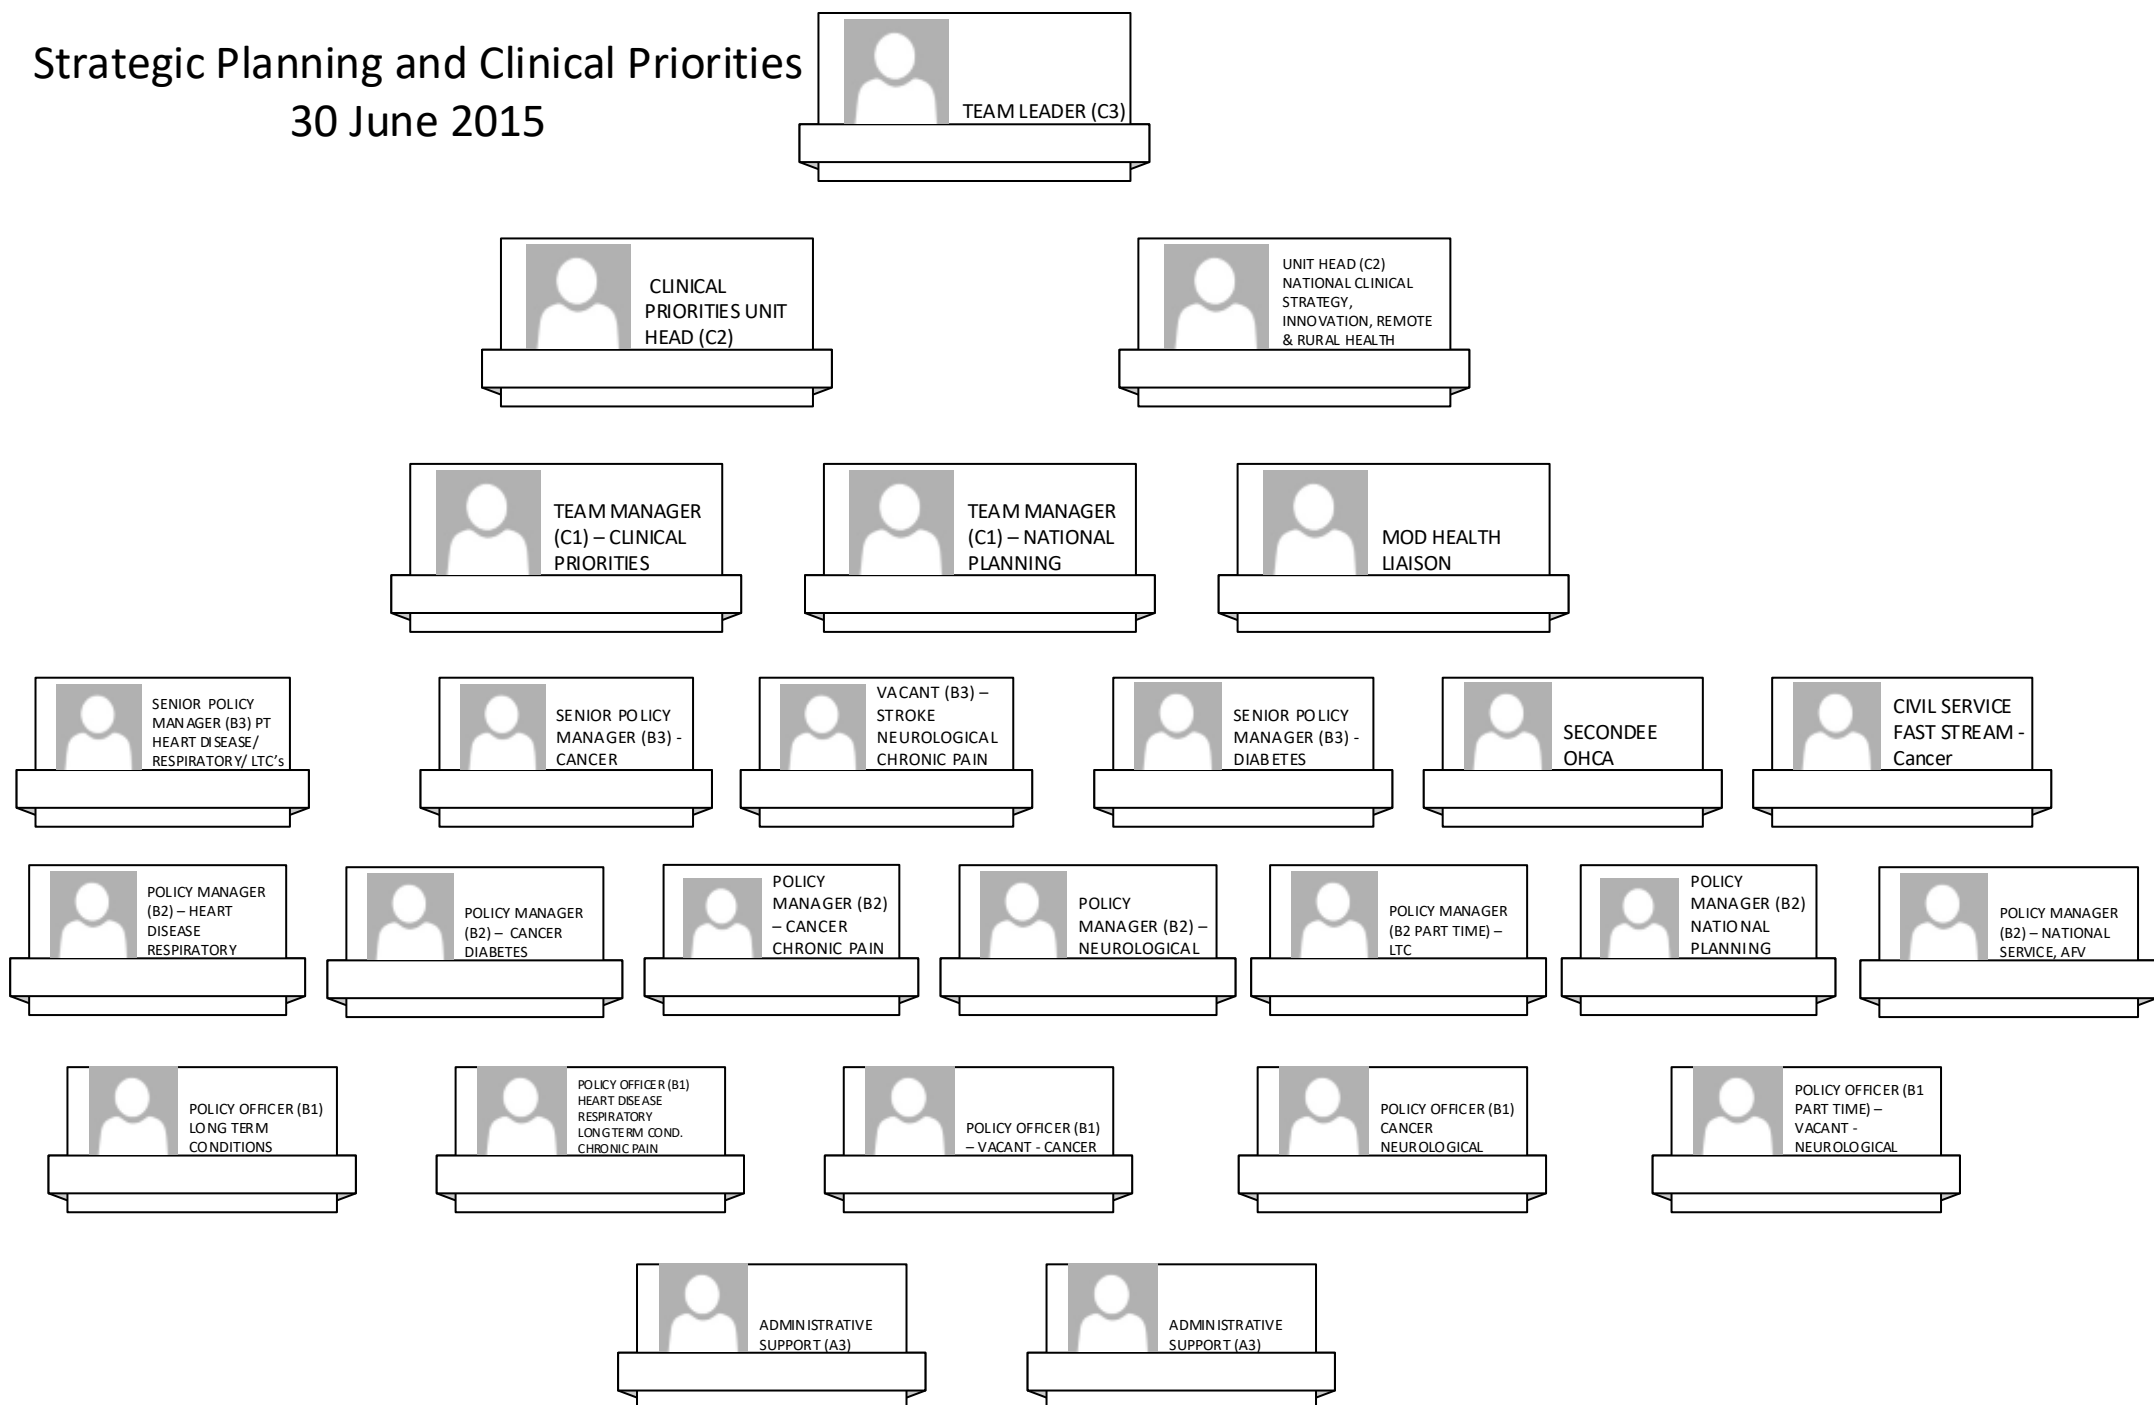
Strategic Planning and Clinical Priorities
30 June 2015

TEAM LEADER (C3)

CLINICAL PRIORITIES UNIT HEAD (C2)

UNIT HEAD (C2) NATIONAL CLINICAL STRATEGY, INNOVATION, REMOTE & RURAL HEALTH

TEAM MANAGER (C1) – CLINICAL PRIORITIES

TEAM MANAGER (C1) – NATIONAL PLANNING

MOD HEALTH LIAISON

SENIOR POLICY MANAGER (B3) PT HEART DISEASE/ RESPIRATORY/ LTC's

SENIOR POLICY MANAGER (B3) - CANCER

VACANT (B3) – STROKE NEUROLOGICAL CHRONIC PAIN

SENIOR POLICY MANAGER (B3) - DIABETES

SECONDEE OHCA

CIVIL SERVICE FAST STREAM - Cancer

POLICY MANAGER (B2) – HEART DISEASE RESPIRATORY

POLICY MANAGER (B2) – CANCER DIABETES

POLICY MANAGER (B2) – CANCER CHRONIC PAIN

POLICY MANAGER (B2) – NEUROLOGICAL

POLICY MANAGER (B2 PART TIME) – LTC

POLICY MANAGER (B2) NATIONAL PLANNING

POLICY MANAGER (B2) – NATIONAL SERVICE, AFV

POLICY OFFICER (B1) LONG TERM CONDITIONS

POLICY OFFICER (B1) HEART DISEASE RESPIRATORY LONG TERM COND. CHRONIC PAIN

POLICY OFFICER (B1) – VACANT - CANCER

POLICY OFFICER (B1) CANCER NEUROLOGICAL

POLICY OFFICER (B1 PART TIME) – VACANT - NEUROLOGICAL

ADMINISTRATIVE SUPPORT (A3)

ADMINISTRATIVE SUPPORT (A3)